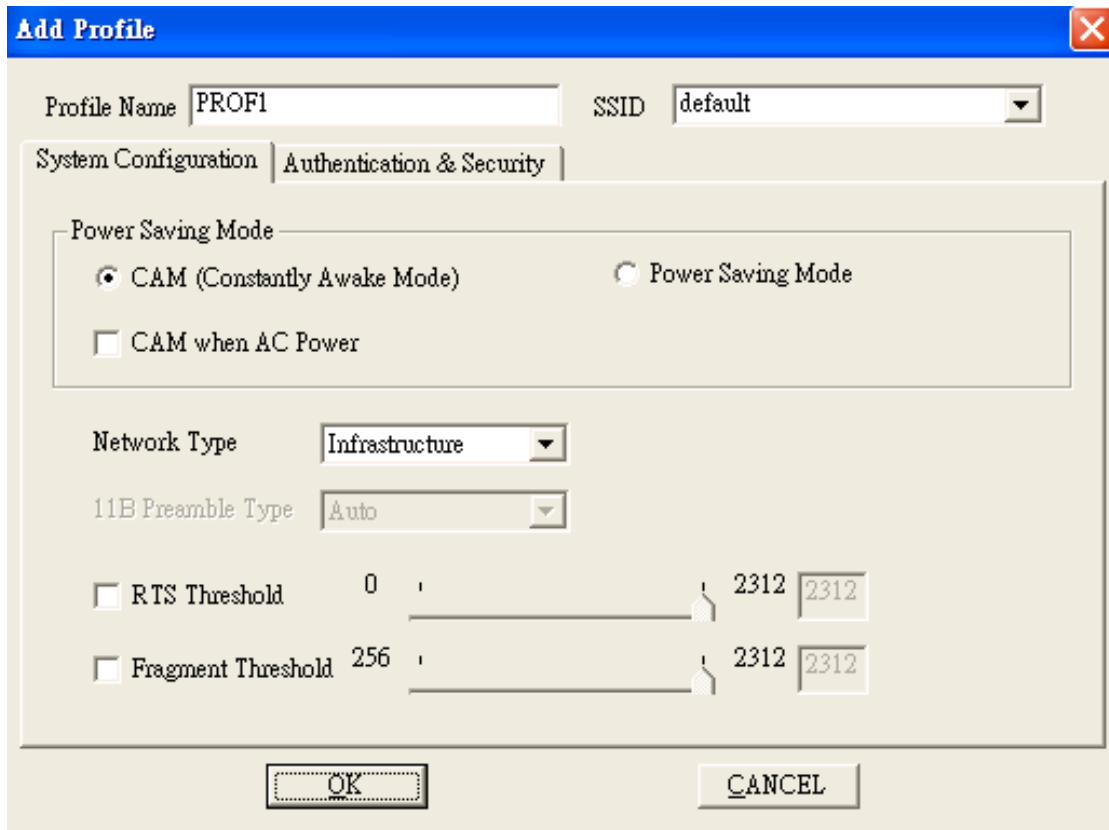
Add Profile

Profile Name PROF1

SSID default

System Configuration

Authentication & Security

Power Saving Mode

CAM (Constantly Awake Mode)

Power Saving Mode

CAM when AC Power

Network Type Infrastructure

11B Preamble Type Auto

RTS Threshold 0 2312 2312

Fragment Threshold 256 2312 2312

OK

CANCEL